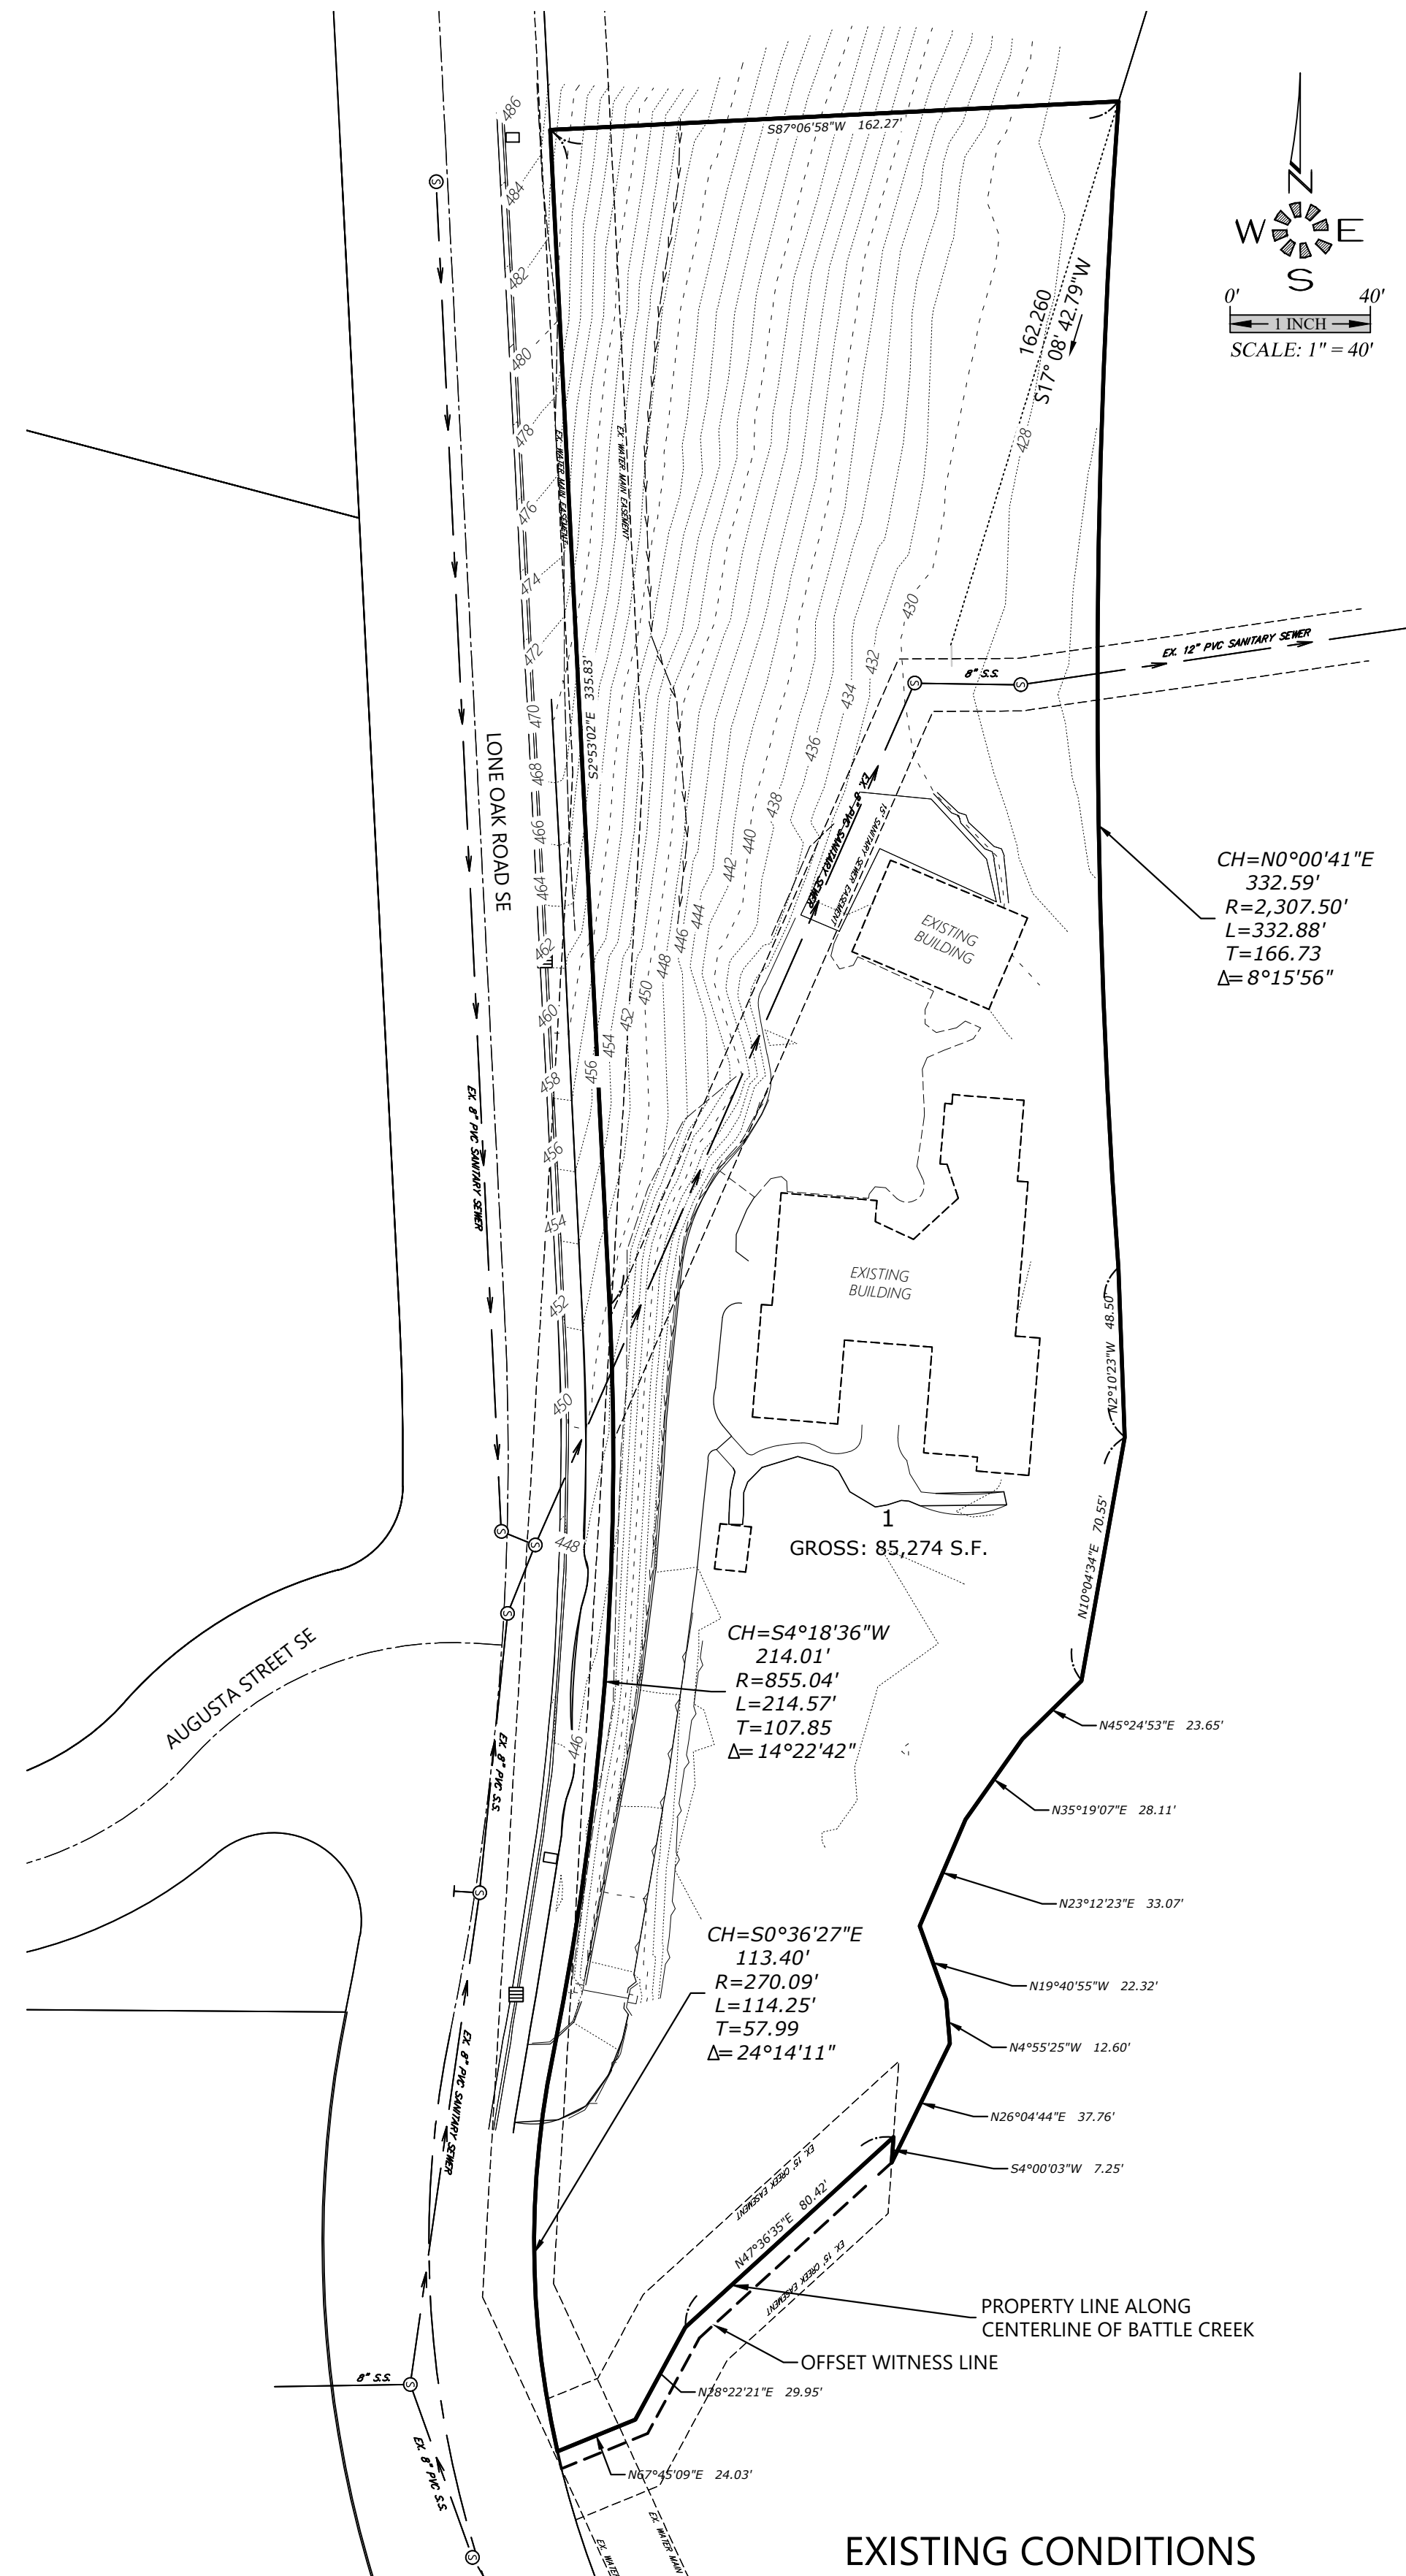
S87°06'58"W 162.27'

N
W E
S
0' 40'
1 INCH
SCALE: 1" = 40'

162.260
S17° 08' 42.79"W

486
484
482
480
478
476
474
472
470
468
466
464
462
460
458
456
454
452
450
448
446

EX. WATER MAIN EASEMENT
EX. WATER MAIN EASEMENT

428
430
432
434
436
438
440
442
444
446
448
450
452
454
456

S2°53'02"E 335.83'

LONE OAK ROAD SE

EX. 12" PVC SANITARY SEWER
8" S.S.
EX. 8" PVC SANITARY SEWER
15' SANITARY SEWER EASEMENT

EXISTING BUILDING

CH=N0°00'41"E
332.59'
R=2,307.50'
L=332.88'
T=166.73
Δ=8°15'56"

EX. 8" PVC SANITARY SEWER

EXISTING BUILDING

N2°10'23"W 48.50'

N10°04'34"E 70.55'

1
GROSS: 85,274 S.F.

AUGUSTA STREET SE

EX. 8" PVC S.S.

CH=S4°18'36"W
214.01'
R=855.04'
L=214.57'
T=107.85
Δ=14°22'42"

N45°24'53"E 23.65'
N35°19'07"E 28.11'
N23°12'23"E 33.07'
N19°40'55"W 22.32'
N4°55'25"W 12.60'
N26°04'44"E 37.76'
S4°00'03"W 7.25'

CH=S0°36'27"E
113.40'
R=270.09'
L=114.25'
T=57.99
Δ=24°14'11"

EX. 8" PVC SANITARY SEWER

EX. 15' CREEK EASEMENT
N47°36'35"E 80.42'
EX. 15' CREEK EASEMENT

PROPERTY LINE ALONG
CENTERLINE OF BATTLE CREEK
OFFSET WITNESS LINE

N28°22'21"E 29.95'

8" S.S.
EX. 8" PVC S.S.

N67°45'09"E 24.03'

EX. WATER MAIN
EX. WATER

EXISTING CONDITIONS